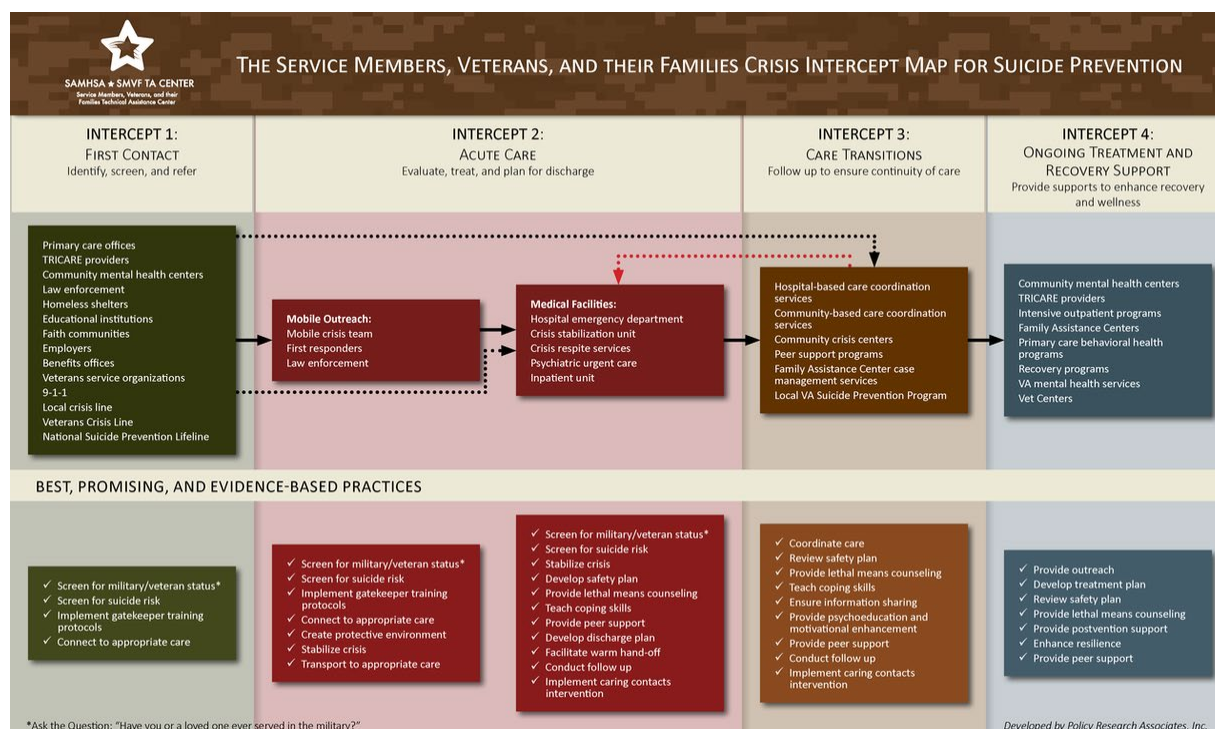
SAMHSA ★ SMVF TA CENTER
Service Members, Veterans, and their Families Technical Assistance Center

THE SERVICE MEMBERS, VETERANS, AND THEIR FAMILIES CRISIS INTERCEPT MAP FOR SUICIDE PREVENTION

INTERCEPT 1:
FIRST CONTACT
Identify, screen, and refer

INTERCEPT 2:
ACUTE CARE
Evaluate, treat, and plan for discharge

INTERCEPT 3:
CARE TRANSITIONS
Follow up to ensure continuity of care

INTERCEPT 4:
ONGOING TREATMENT AND RECOVERY SUPPORT
Provide supports to enhance recovery and wellness

Primary care offices
TRICARE providers
Community mental health centers
Law enforcement
Homeless shelters
Educational institutions
Faith communities
Employers
Benefits offices
Veterans service organizations
9-1-1
Local crisis line
Veterans Crisis Line
National Suicide Prevention Lifeline

Mobile Outreach:
Mobile crisis team
First responders
Law enforcement

Medical Facilities:
Hospital emergency department
Crisis stabilization unit
Crisis respite services
Psychiatric urgent care
Inpatient unit

Hospital-based care coordination services
Community-based care coordination services
Community crisis centers
Peer support programs
Family Assistance Center case management services
Local VA Suicide Prevention Program

Community mental health centers
TRICARE providers
Intensive outpatient programs
Family Assistance Centers
Primary care behavioral health programs
Recovery programs
VA mental health services
Vet Centers

BEST, PROMISING, AND EVIDENCE-BASED PRACTICES

✓ Screen for military/veteran status*
✓ Screen for suicide risk
✓ Implement gatekeeper training protocols
✓ Connect to appropriate care

✓ Screen for military/veteran status*
✓ Screen for suicide risk
✓ Implement gatekeeper training protocols
✓ Connect to appropriate care
✓ Create protective environment
✓ Stabilize crisis
✓ Transport to appropriate care

✓ Screen for military/veteran status*
✓ Screen for suicide risk
✓ Stabilize crisis
✓ Develop safety plan
✓ Provide lethal means counseling
✓ Teach coping skills
✓ Provide peer support
✓ Develop discharge plan
✓ Facilitate warm hand-off
✓ Conduct follow up
✓ Implement caring contacts intervention

✓ Coordinate care
✓ Review safety plan
✓ Provide lethal means counseling
✓ Teach coping skills
✓ Ensure information sharing
✓ Provide psychoeducation and motivational enhancement
✓ Provide peer support
✓ Conduct follow up
✓ Implement caring contacts intervention

✓ Provide outreach
✓ Develop treatment plan
✓ Review safety plan
✓ Provide lethal means counseling
✓ Provide postvention support
✓ Enhance resilience
✓ Provide peer support

*Ask the Question: "Have you or a loved one ever served in the military?"

Developed by Policy Research Associates, Inc.